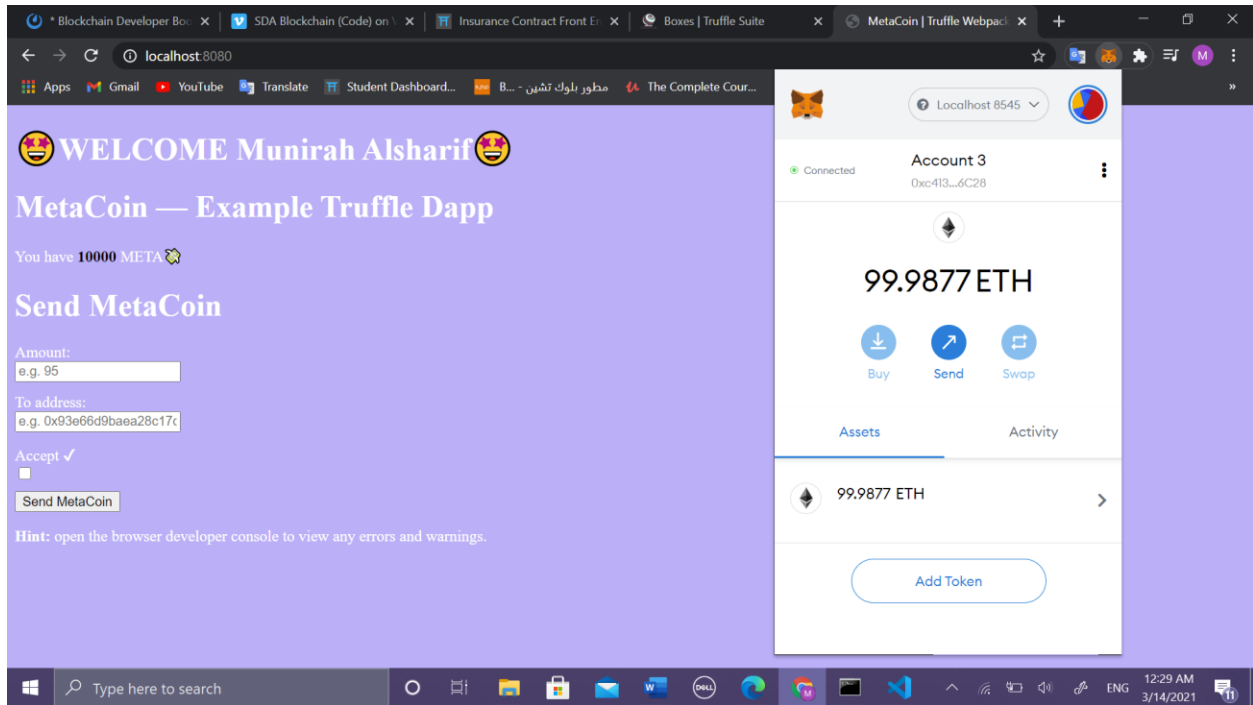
* Blockchain Developer Boo ×
SDA Blockchain (Code) on ×
Insurance Contract Front E ×
Boxes | Truffle Suite ×
MetaCoin | Truffle Webpack ×
+

localhost:8080

Apps Gmail YouTube Translate Student Dashboard... B... - مطور بلوك تشين The Complete Cour... »

WELCOME Munirah Alsharif

MetaCoin — Example Truffle Dapp

You have 10000 META

Send MetaCoin

Amount:
e.g. 95

To address:
e.g. 0x93e66d9baea28c17

Accept ✓

Send MetaCoin

Hint: open the browser developer console to view any errors and warnings.

Localhost 8545

Connected
Account 3
0xc413...6C28

99.9877 ETH

Buy
Send
Swap

Assets
Activity

99.9877 ETH

Add Token

Type here to search

ENG
12:29 AM
3/14/2021
11